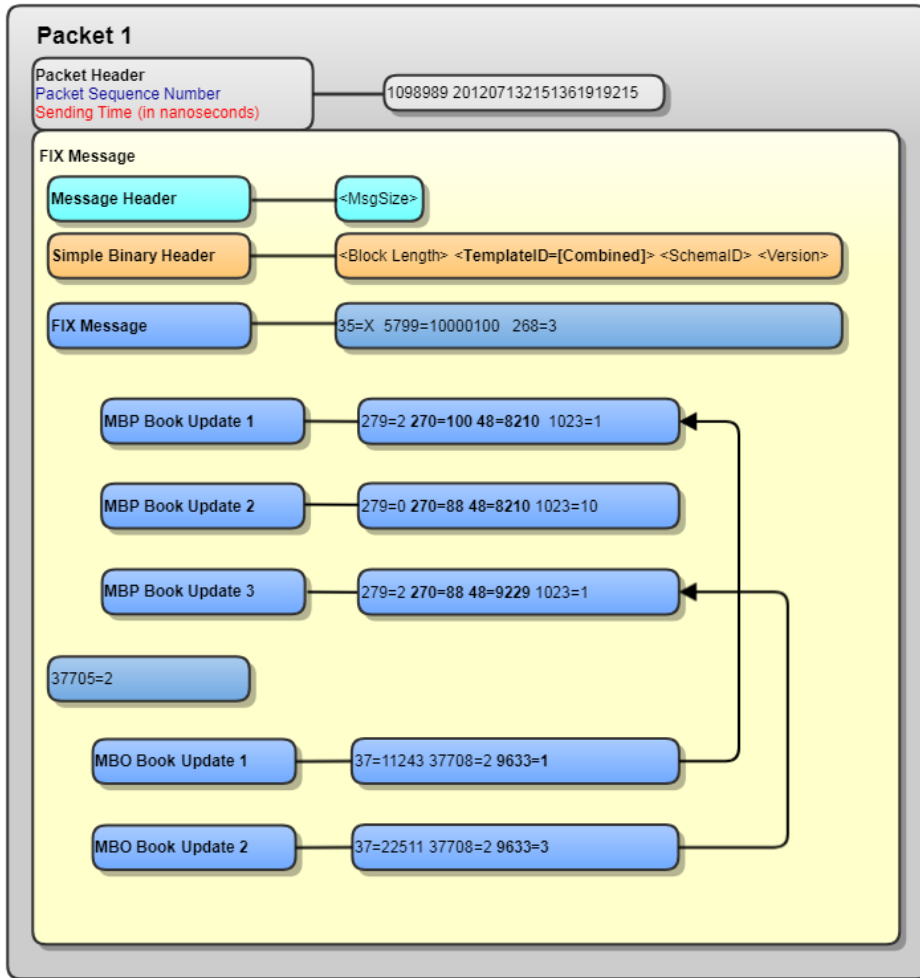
Packet 1

Packet Header
Packet Sequence Number
Sending Time (in nanoseconds)

1098989 20120713215136191921 5

FIX Message

Message Header

<MsgSize>

Simple Binary Header

<Block Length> <TemplateID=[Combined]> <SchemaID> <Version>

FIX Message

35=X 5799=10000100 268=3

MBP Book Update 1

279=2 270=100 48=8210 1023=1

MBP Book Update 2

279=0 270=88 48=8210 1023=10

MBP Book Update 3

279=2 270=88 48=9229 1023=1

37705=2

MBO Book Update 1

37=11243 37708=2 9633=1

MBO Book Update 2

37=22511 37708=2 9633=3